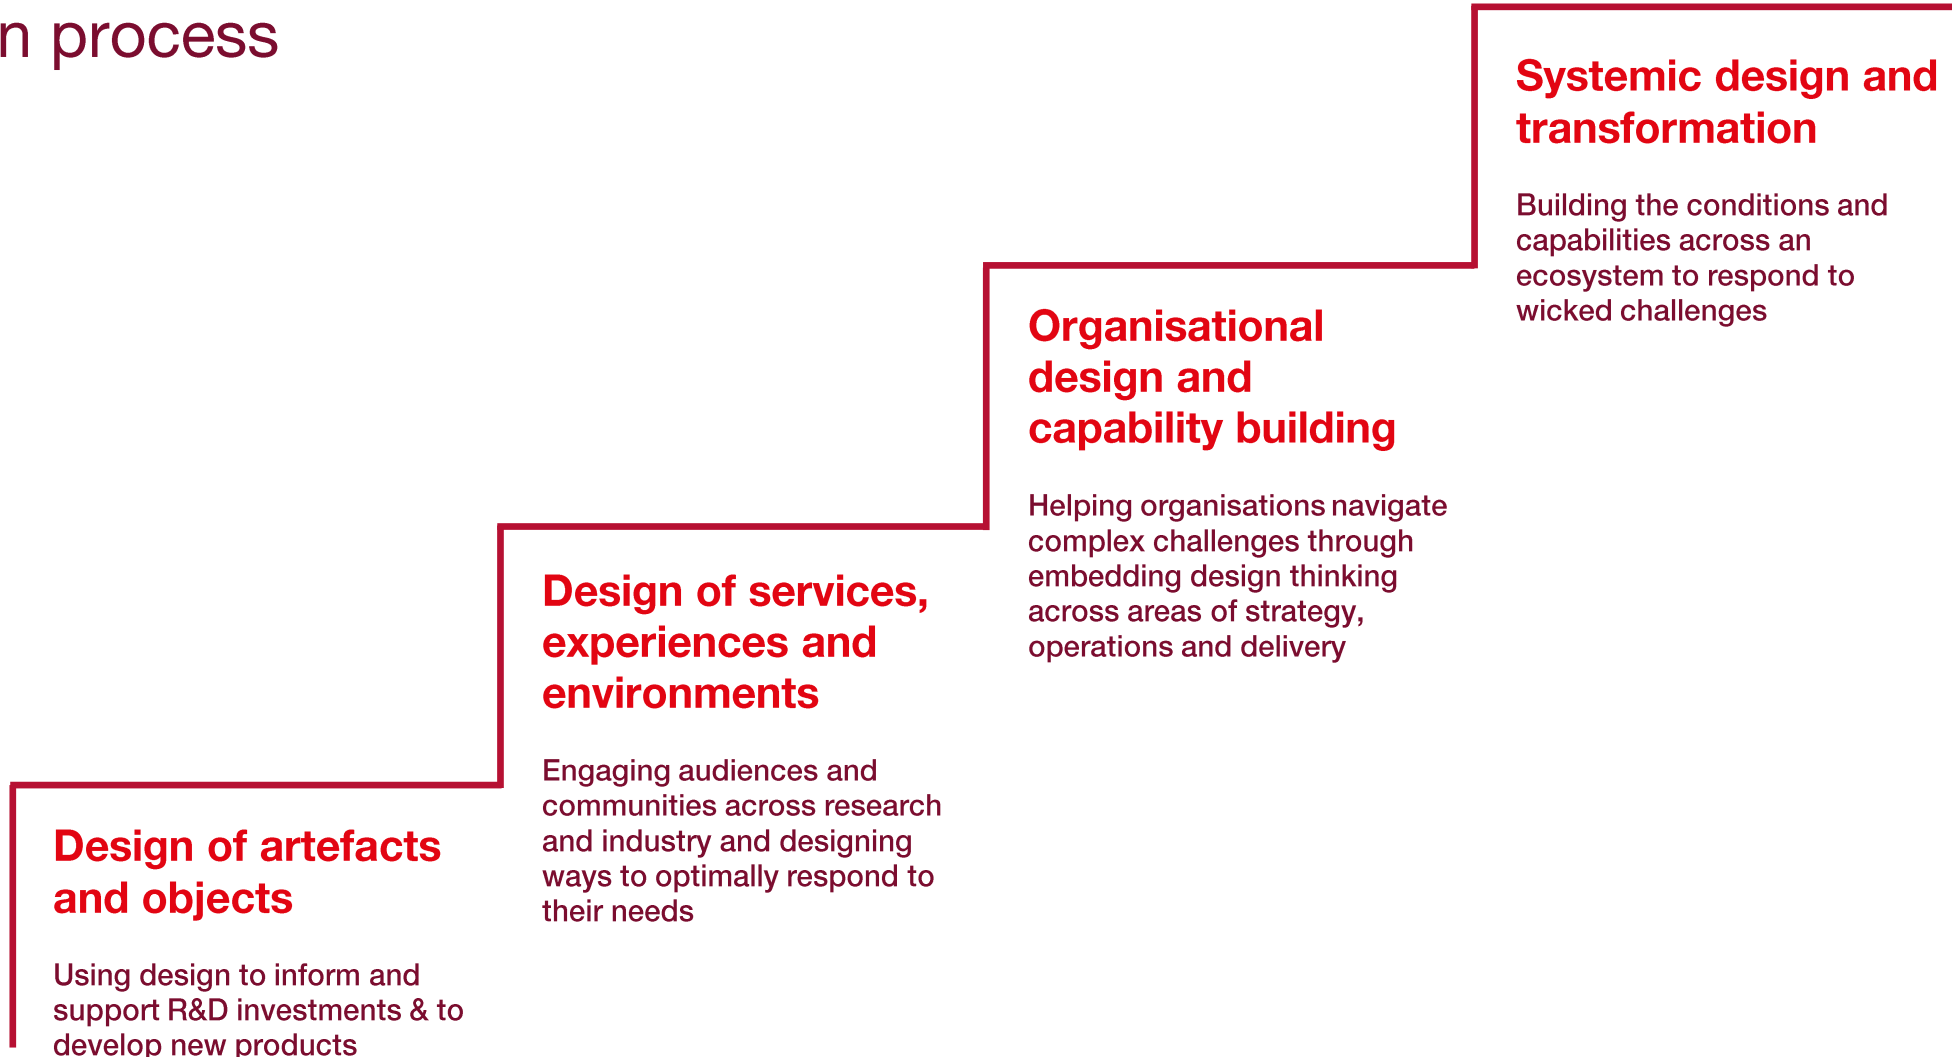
n process

Systemic design and transformation

Building the conditions and capabilities across an ecosystem to respond to wicked challenges

Organisational design and capability building

Helping organisations navigate complex challenges through embedding design thinking across areas of strategy, operations and delivery

Design of services, experiences and environments

Engaging audiences and communities across research and industry and designing ways to optimally respond to their needs

Design of artefacts and objects

Using design to inform and support R&D investments & to develop new products